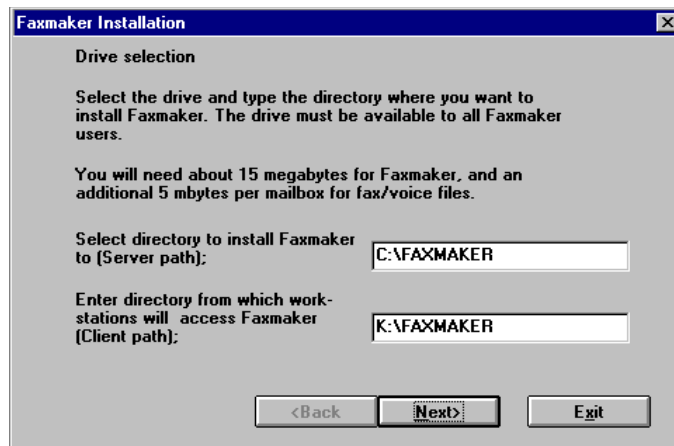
Faxmaker Installation

Drive selection

Select the drive and type the directory where you want to install Faxmaker. The drive must be available to all Faxmaker users.

You will need about 15 megabytes for Faxmaker, and an additional 5 mbytes per mailbox for fax/voice files.

Select directory to install Faxmaker to (Server path);

C:\FAXMAKER

Enter directory from which workstations will access Faxmaker (Client path);

K:\FAXMAKER

<Back

Next>

Exit